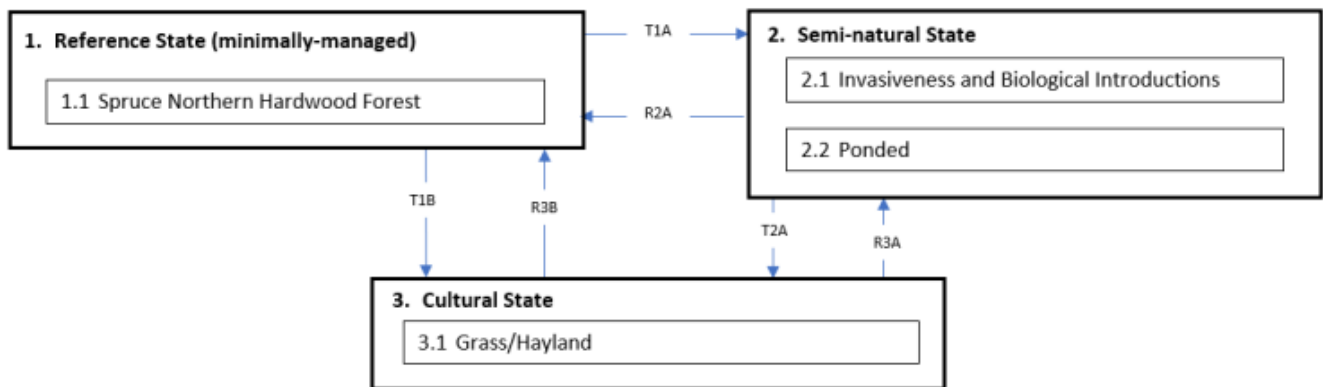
1. Reference State (minimally-managed)

1.1 Spruce Northern Hardwood Forest

T1A

R2A

2. Semi-natural State

2.1 Invasiveness and Biological Introductions

2.2 Ponded

T1B

R3B

T2A

R3A

3. Cultural State

3.1 Grass/Hayland